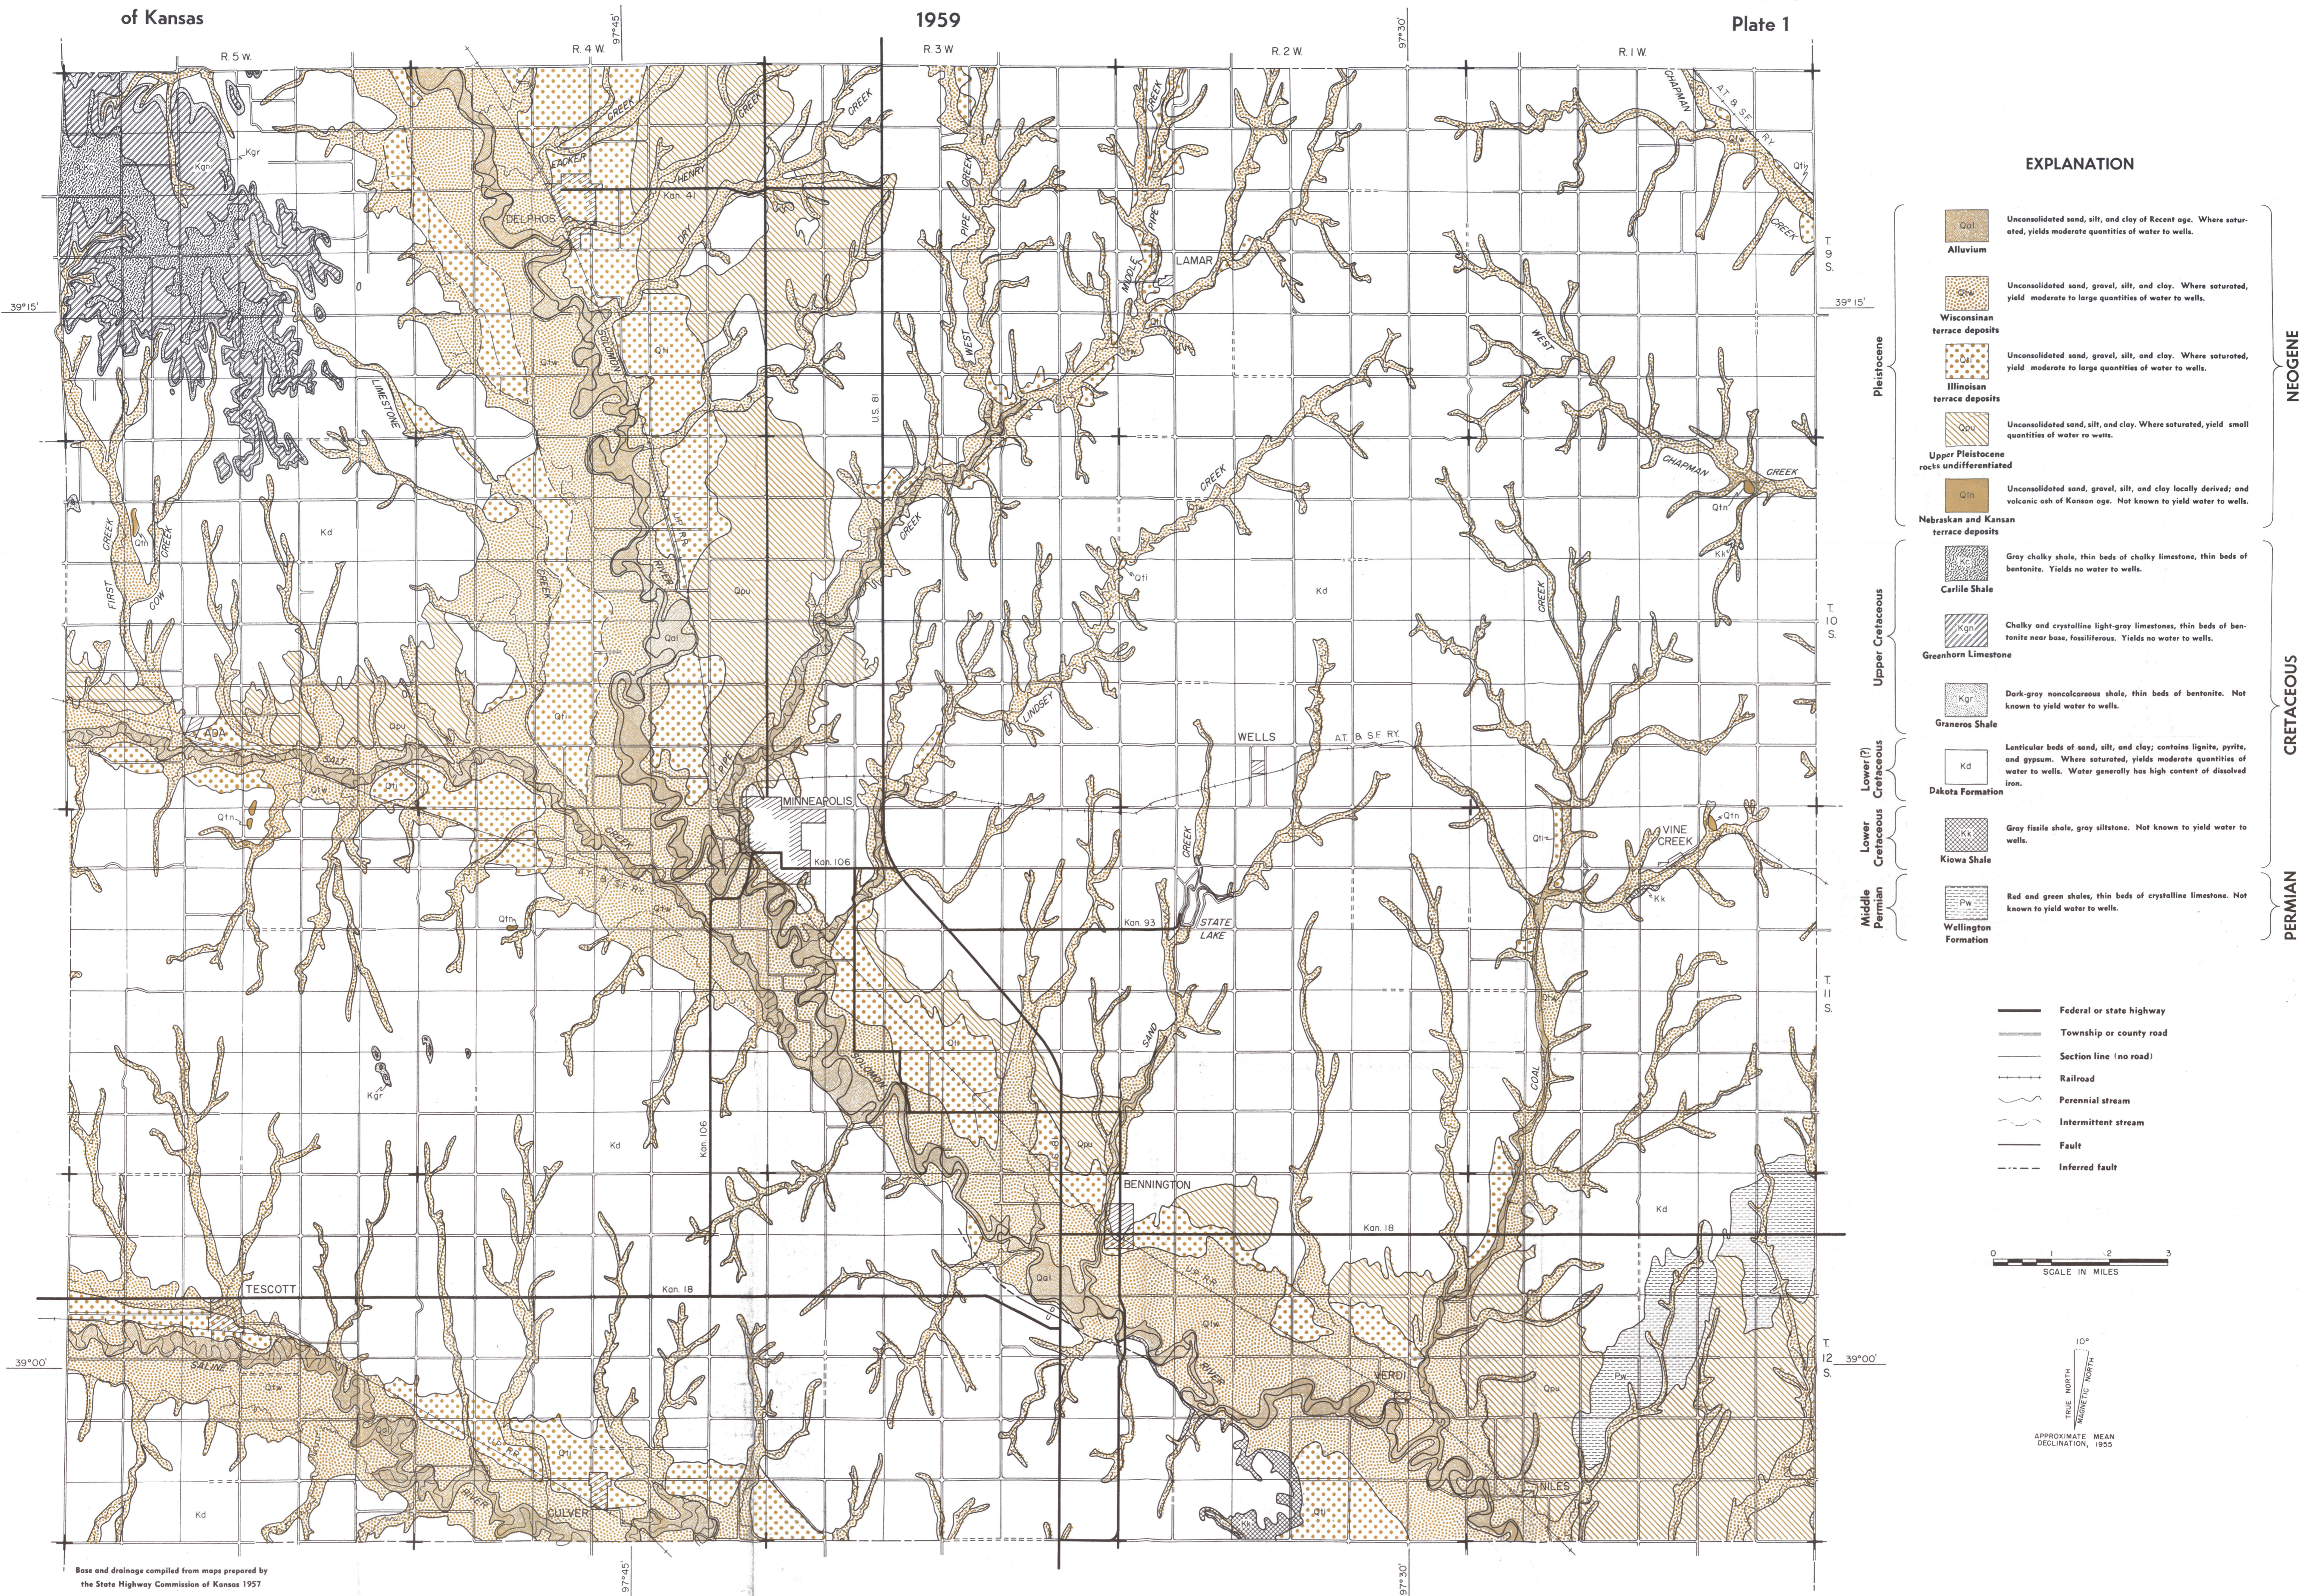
of Kansas

1959

Plate 1

R. 5 W.

97°45'

R. 4 W.

R. 3 W.

R. 2 W.

97°30'

R. 1 W.

EXPLANATION

Qal
Alluvium
Unconsolidated sand, silt, and clay of Recent age. Where saturated, yields moderate quantities of water to wells.

Qtw
Wisconsinan terrace deposits
Unconsolidated sand, gravel, silt, and clay. Where saturated, yield moderate to large quantities of water to wells.

Qti
Illinoisan terrace deposits
Unconsolidated sand, gravel, silt, and clay. Where saturated, yield moderate to large quantities of water to wells.

Qpu
Upper Pleistocene rocks undifferentiated
Unconsolidated sand, silt, and clay. Where saturated, yield small quantities of water to wells.

Qtn
Nebraskan and Kansan terrace deposits
Unconsolidated sand, gravel, silt, and clay locally derived; and volcanic ash of Kansan age. Not known to yield water to wells.

Pleistocene

NEOGENE

Kc
Carlile Shale
Gray chalky shale, thin beds of chalky limestone, thin beds of bentonite. Yields no water to wells.

Kgn
Greenhorn Limestone
Chalky and crystalline light-gray limestones, thin beds of bentonite near base, fossiliferous. Yields no water to wells.

Kgr
Graneros Shale
Dark-gray noncalcareous shale, thin beds of bentonite. Not known to yield water to wells.

Upper Cretaceous

Kd
Dakota Formation
Lenticular beds of sand, silt, and clay; contains lignite, pyrite, and gypsum. Where saturated, yields moderate quantities of water to wells. Water generally has high content of dissolved iron.

Lower(?) Cretaceous

Kk
Kiowa Shale
Gray fissile shale, gray siltstone. Not known to yield water to wells.

Lower Cretaceous

CRETACEOUS

Pw
Wellington Formation
Red and green shales, thin beds of crystalline limestone. Not known to yield water to wells.

Middle Permian

PERMIAN

Federal or state highway
Township or county road
Section line (no road)
Railroad
Perennial stream
Intermittent stream
Fault
Inferred fault

0 1 2 3
SCALE IN MILES

TRUE NORTH
MAGNETIC NORTH
10°
APPROXIMATE MEAN DECLINATION, 1955

T. 9 S.
T. 10 S.
T. 11 S.
T. 12 S.

39°15'
39°00'

DELPHOS
LAMAR
MINNEAPOLIS
WELLS
BENNINGTON
TESCOTT
CULVER
VERDI
NILES
VINE CREEK
STATE LAKE

ACKER CREEK
HENRY CREEK
DRY CREEK
PIPE CREEK
WEST PIPE CREEK
MIDDLE PIPE CREEK
WEST CREEK
CHAPMAN CREEK
LIMESTONE CREEK
SOLOMON RIVER
FIRST COW CREEK
LINDSEY CREEK
SALT CREEK
SALINE RIVER
SAND CREEK
COAL CREEK
GREEN CREEK
OTTER CREEK

A.T. & S.F. RY.
U.P. R.R.
U.S. 81
Kan. 106
Kan. 93
Kan. 18

Kgr
Kd
Qal
Qtw
Qti
Qtn
Qpu
Kk
Pw

Base and drainage compiled from maps prepared by the State Highway Commission of Kansas 1957